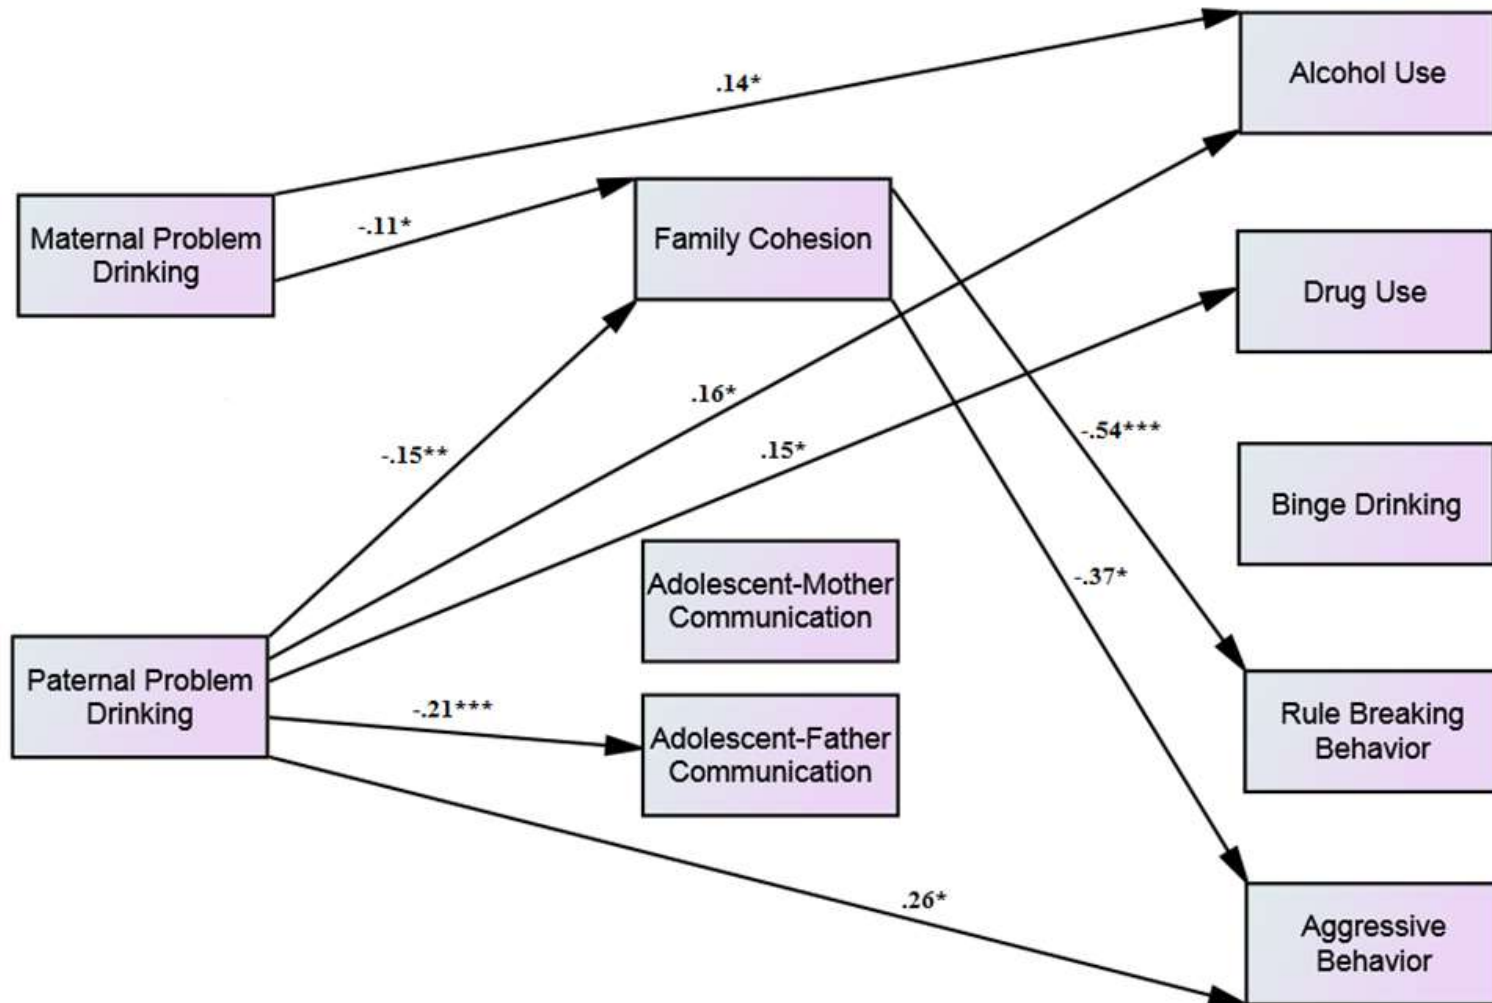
Alcohol Use

.14*

Maternal Problem Drinking

-.11*

Family Cohesion

Drug Use

.16*

-.15**

.15*

-.54***

Binge Drinking

-.37*

Adolescent-Mother Communication

Paternal Problem Drinking

-.21***

Adolescent-Father Communication

Rule Breaking Behavior

.26*

Aggressive Behavior